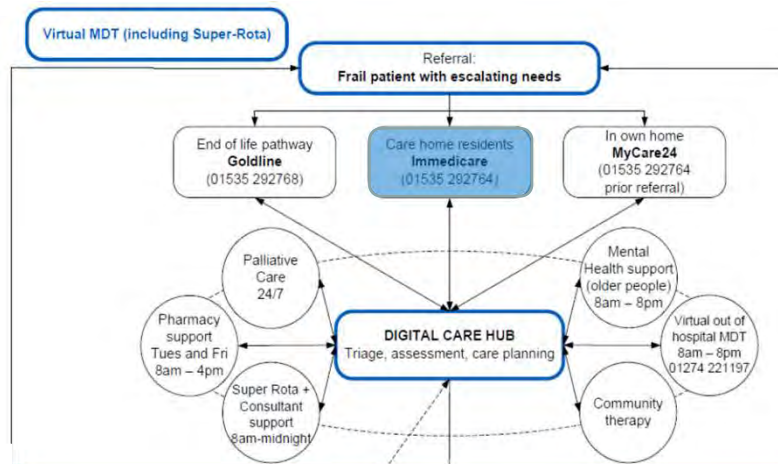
Virtual MDT (including Super-Rota)

Referral:
Frail patient with escalating needs

End of life pathway
Goldline
(01535 292768)

Care home residents
Immedicare
(01535 292764)

In own home
MyCare24
(01535 292764 prior referral)

Palliative Care 24/7

Mental Health support (older people) 8am – 8pm

Pharmacy support Tues and Fri 8am – 4pm

DIGITAL CARE HUB
Triage, assessment, care planning

Virtual out of hospital MDT 8am – 8pm 01274 221197

Super Rota + Consultant support 8am-midnight

Community therapy